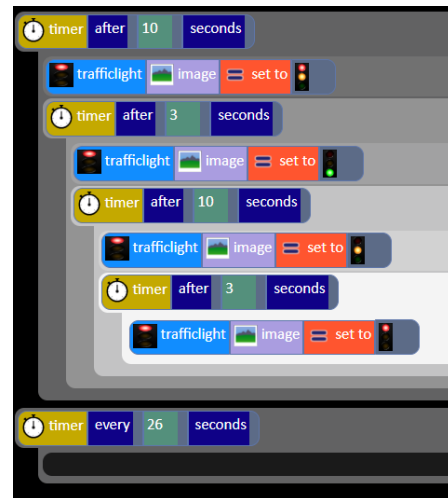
timer after 10 seconds
trafficlight image = set to
timer after 3 seconds
trafficlight image = set to
timer after 10 seconds
trafficlight image = set to
timer after 3 seconds
trafficlight image = set to
timer every 26 seconds